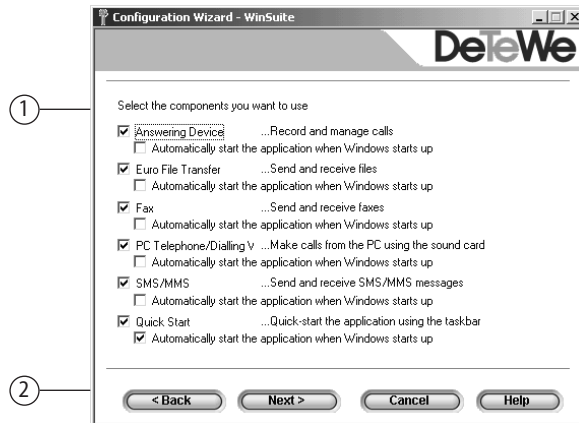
Configuration Wizard - WinSuite

DeTeWe

①

Select the components you want to use

☑ Answering Device ...Record and manage calls
☐ Automatically start the application when Windows starts up

☑ Euro File Transfer ...Send and receive files
☐ Automatically start the application when Windows starts up

☑ Fax ...Send and receive faxes
☐ Automatically start the application when Windows starts up

☑ PC Telephone/Dialling V ...Make calls from the PC using the sound card
☐ Automatically start the application when Windows starts up

☑ SMS/MMS ...Send and receive SMS/MMS messages
☐ Automatically start the application when Windows starts up

☑ Quick Start ...Quick-start the application using the taskbar
☑ Automatically start the application when Windows starts up

②

< Back | Next > | Cancel | Help